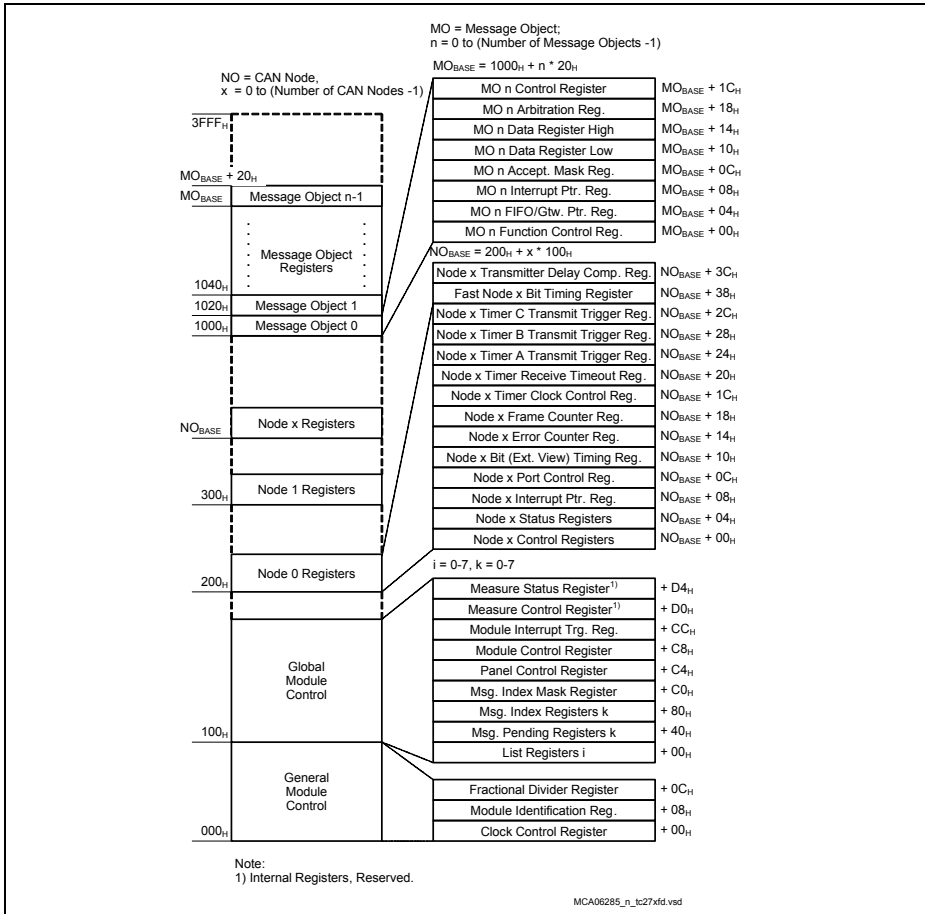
MO = Message Object;
n = 0 to (Number of Message Objects -1)

$MO_{BASE}$ = $1000_H$ + n * $20_H$

NO = CAN Node,
x = 0 to (Number of CAN Nodes -1)

$3FFF_H$

$MO_{BASE}$ + $20_H$
$MO_{BASE}$ Message Object n-1

Message Object Registers
$1040_H$
$1020_H$ Message Object 1
$1000_H$ Message Object 0

$NO_{BASE}$ Node x Registers

$300_H$ Node 1 Registers

$200_H$ Node 0 Registers

Global Module Control
$100_H$

General Module Control
$000_H$

| | |
|---|---|
| MO n Control Register | $MO_{BASE}$ + $1C_H$ |
| MO n Arbitration Reg. | $MO_{BASE}$ + $18_H$ |
| MO n Data Register High | $MO_{BASE}$ + $14_H$ |
| MO n Data Register Low | $MO_{BASE}$ + $10_H$ |
| MO n Accept. Mask Reg. | $MO_{BASE}$ + $0C_H$ |
| MO n Interrupt Ptr. Reg. | $MO_{BASE}$ + $08_H$ |
| MO n FIFO/Gtw. Ptr. Reg. | $MO_{BASE}$ + $04_H$ |
| MO n Function Control Reg. | $MO_{BASE}$ + $00_H$ |

$NO_{BASE}$ = $200_H$ + x * $100_H$

| | |
|---|---|
| Node x Transmitter Delay Comp. Reg. | $NO_{BASE}$ + $3C_H$ |
| Fast Node x Bit Timing Register | $NO_{BASE}$ + $38_H$ |
| Node x Timer C Transmit Trigger Reg. | $NO_{BASE}$ + $2C_H$ |
| Node x Timer B Transmit Trigger Reg. | $NO_{BASE}$ + $28_H$ |
| Node x Timer A Transmit Trigger Reg. | $NO_{BASE}$ + $24_H$ |
| Node x Timer Receive Timeout Reg. | $NO_{BASE}$ + $20_H$ |
| Node x Timer Clock Control Reg. | $NO_{BASE}$ + $1C_H$ |
| Node x Frame Counter Reg. | $NO_{BASE}$ + $18_H$ |
| Node x Error Counter Reg. | $NO_{BASE}$ + $14_H$ |
| Node x Bit (Ext. View) Timing Reg. | $NO_{BASE}$ + $10_H$ |
| Node x Port Control Reg. | $NO_{BASE}$ + $0C_H$ |
| Node x Interrupt Ptr. Reg. | $NO_{BASE}$ + $08_H$ |
| Node x Status Registers | $NO_{BASE}$ + $04_H$ |
| Node x Control Registers | $NO_{BASE}$ + $00_H$ |

i = 0-7, k = 0-7

| | |
|---|---|
| Measure Status Register$^{1)}$ | + $D4_H$ |
| Measure Control Register$^{1)}$ | + $D0_H$ |
| Module Interrupt Trg. Reg. | + $CC_H$ |
| Module Control Register | + $C8_H$ |
| Panel Control Register | + $C4_H$ |
| Msg. Index Mask Register | + $C0_H$ |
| Msg. Index Registers k | + $80_H$ |
| Msg. Pending Registers k | + $40_H$ |
| List Registers i | + $00_H$ |
| Fractional Divider Register | + $0C_H$ |
| Module Identification Reg. | + $08_H$ |
| Clock Control Register | + $00_H$ |

Note:
1) Internal Registers, Reserved.

MCA06285_n_tc27xfd.vsd